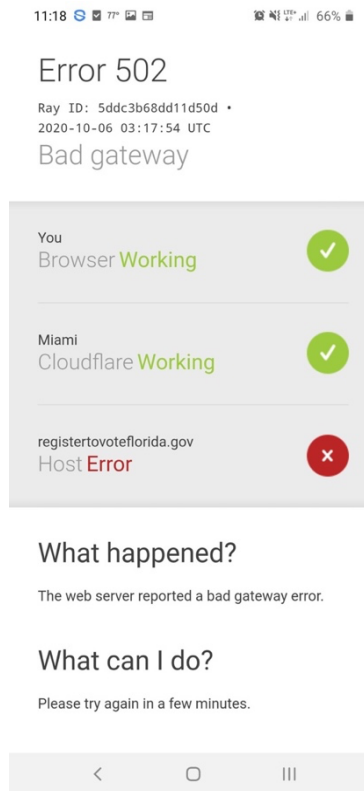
11:18 77° 66%

Error 502

Ray ID: 5ddc3b68dd11d50d •
2020-10-06 03:17:54 UTC

Bad gateway

You
Browser Working

Miami
Cloudflare Working

registertovoteflorida.gov
Host Error

What happened?

The web server reported a bad gateway error.

What can I do?

Please try again in a few minutes.